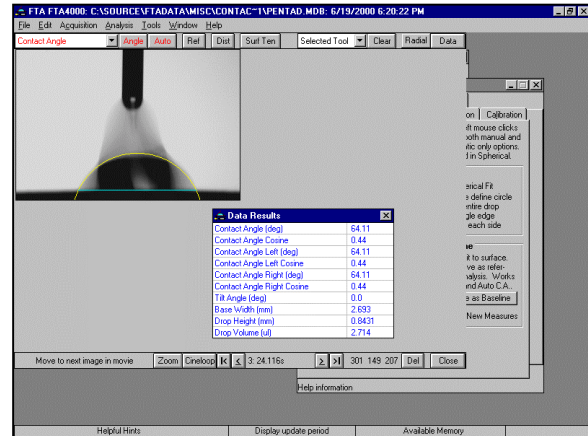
FTA FTA4000: C:\SOURCE\FTADATA\MISC\CONTAC~1\PENTAD.MDB: 6/19/2000 6:20:22 PM

File Edit Acquisition Analysis Tools Window Help

Contact Angle | Angle | Auto | Ref | Dist | Surf Ten | Selected Tool | Clear | Radial | Data

on | Calibration

lt mouse clicks
ooth manual and
tic only options.
d in Spherical.

erical Fit
e define circle
entire drop
gle edge
each side

e
it to surface.
ve as refer-
nalysis. Works
nd Auto C.A.
e as Baseline
New Measures

Data Results

| | |
|---|---|
| Contact Angle (deg) | 64.11 |
| Contact Angle Cosine | 0.44 |
| Contact Angle Left (deg) | 64.11 |
| Contact Angle Left Cosine | 0.44 |
| Contact Angle Right (deg) | 64.11 |
| Contact Angle Right Cosine | 0.44 |
| Tilt Angle (deg) | 0.0 |
| Base Width (mm) | 2.693 |
| Drop Height (mm) | 0.8431 |
| Drop Volume (ul) | 2.714 |

Move to next image in movie | Zoom | Cineloop | |< | < | 3: 24.116s | > | >| | 301 149 207 | Del | Close

Help information

Helpful Hints | Display update period | Available Memory